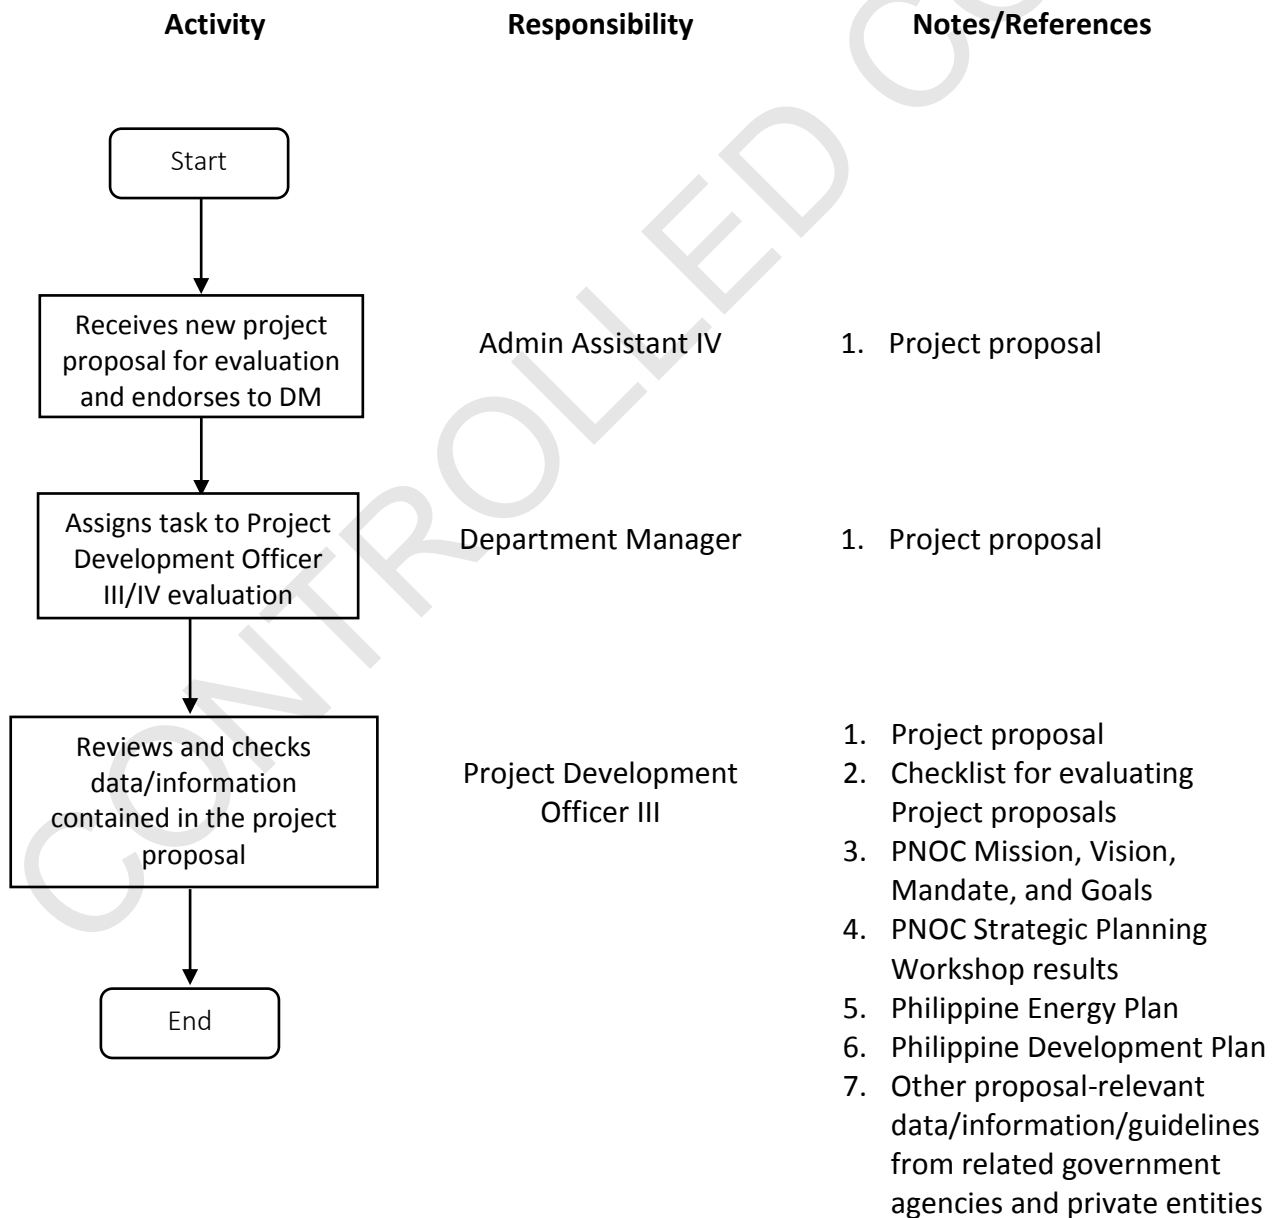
| Activity | Responsibility | Notes/References |
|---|---|---|
| Start | | |
| Receives new project proposal for evaluation and endorses to DM | Admin Assistant IV | 1. Project proposal |
| Assigns task to Project Development Officer III/IV evaluation | Department Manager | 1. Project proposal |
| Reviews and checks data/information contained in the project proposal | Project Development Officer III | 1. Project proposal<br>2. Checklist for evaluating Project proposals<br>3. PNOC Mission, Vision, Mandate, and Goals<br>4. PNOC Strategic Planning Workshop results<br>5. Philippine Energy Plan<br>6. Philippine Development Plan<br>7. Other proposal-relevant data/information/guidelines from related government agencies and private entities |
| End | | |

CONTROLLED CO